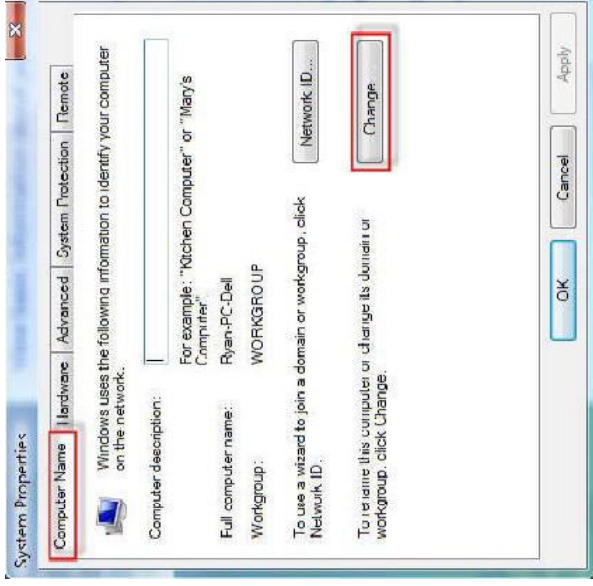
System Properties

Computer Name | Hardware | Advanced | System Protection | Remote

Windows uses the following information to identify your computer on the network.

Computer description:

For example: "Kitchen Computer" or "Mary's Computer".

Full computer name: Ryan-PC-Dell

Workgroup: WORKGROUP

To use a wizard to join a domain or workgroup, click Network ID.

Network ID...

To rename this computer or change its domain or workgroup, click Change.

Change...

OK | Cancel | Apply